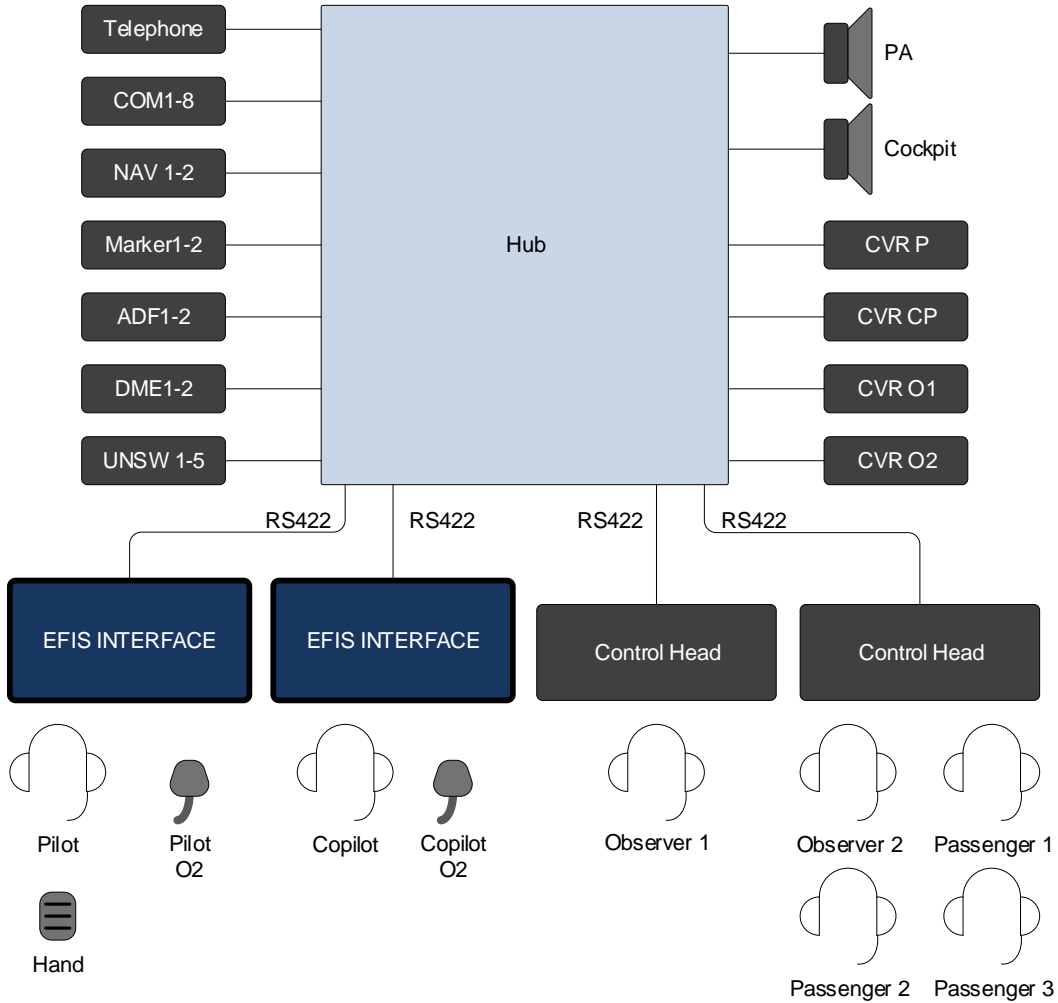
Telephone

COM1-8

NAV 1-2

Marker1-2

ADF1-2

DME1-2

UNSW 1-5

Hub

PA

Cockpit

CVR P

CVR CP

CVR O1

CVR O2

RS422

RS422

RS422

RS422

EFIS INTERFACE

EFIS INTERFACE

Control Head

Control Head

Pilot

Pilot O2

Copilot

Copilot O2

Observer 1

Observer 2

Passenger 1

Hand

Passenger 2

Passenger 3